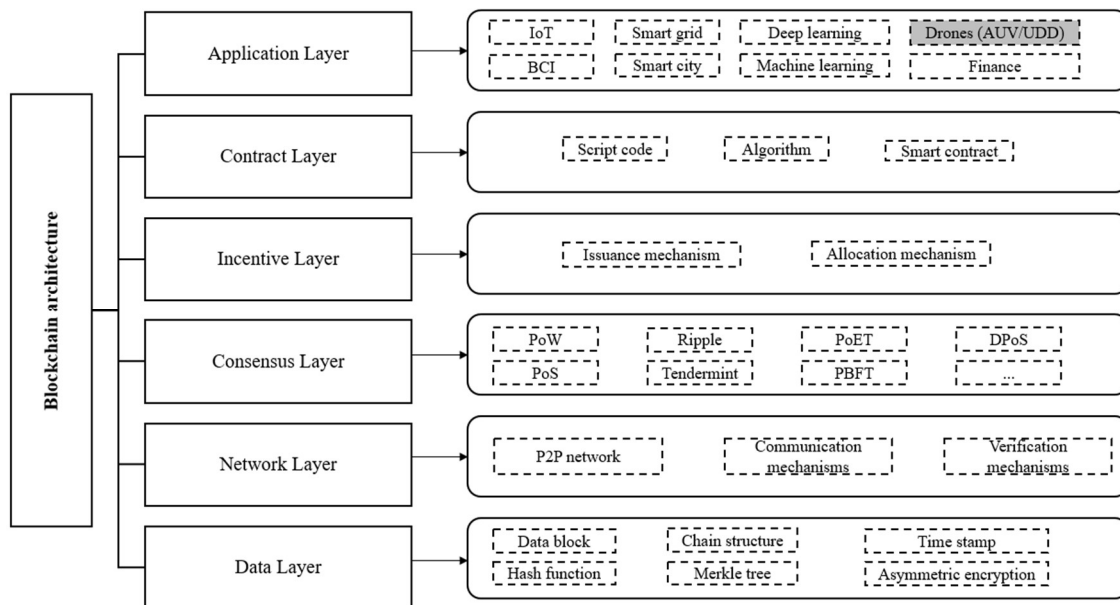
Blockchain architecture

Application Layer

IoT
Smart grid
Deep learning
Drones (AUV/UDD)
BCI
Smart city
Machine learning
Finance

Contract Layer

Script code
Algorithm
Smart contract

Incentive Layer

Issuance mechanism
Allocation mechanism

Consensus Layer

PoW
Ripple
PoET
DPoS
PoS
Tendermint
PBFT
...

Network Layer

P2P network
Communication mechanisms
Verification mechanisms

Data Layer

Data block
Chain structure
Time stamp
Hash function
Merkle tree
Asymmetric encryption